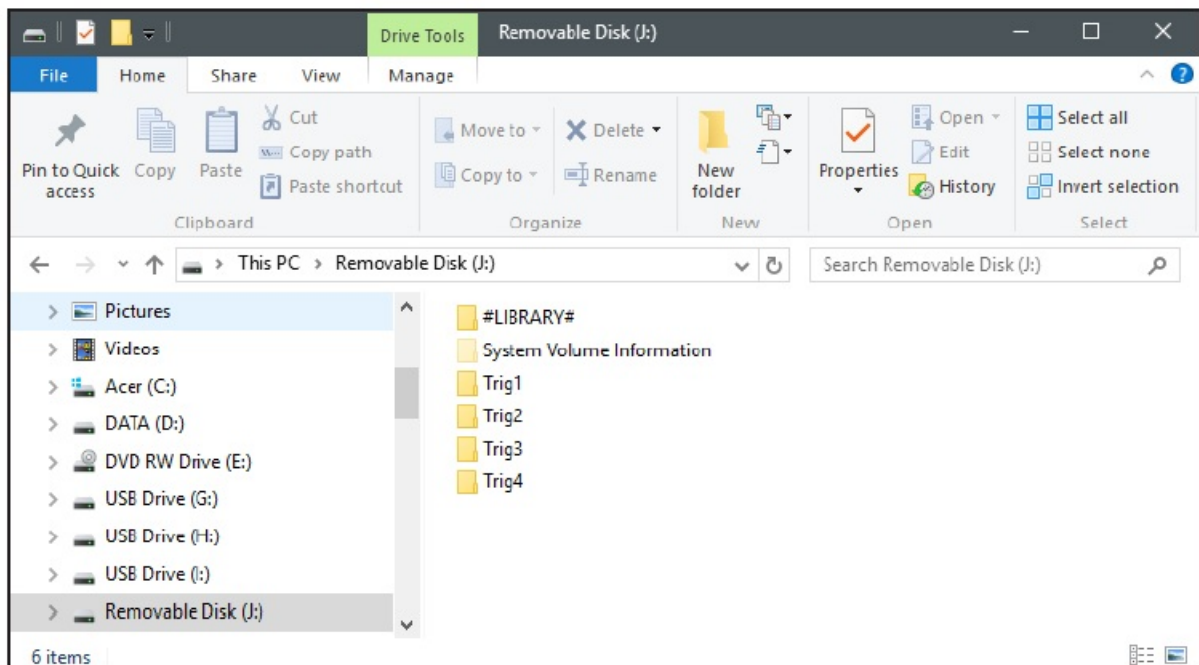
Drive Tools Removable Disk (J:)

File Home Share View Manage

Pin to Quick access Copy Paste Cut Copy path Paste shortcut
Clipboard

Move to Copy to Delete Rename
Organize

New folder
New

Properties Open Edit History
Open

Select all Select none Invert selection
Select

This PC > Removable Disk (J:)

Search Removable Disk (J:)

Pictures
Videos
Acer (C:)
DATA (D:)
DVD RW Drive (E:)
USB Drive (G:)
USB Drive (H:)
USB Drive (I:)
Removable Disk (J:)

#LIBRARY#
System Volume Information
Trig1
Trig2
Trig3
Trig4

6 items